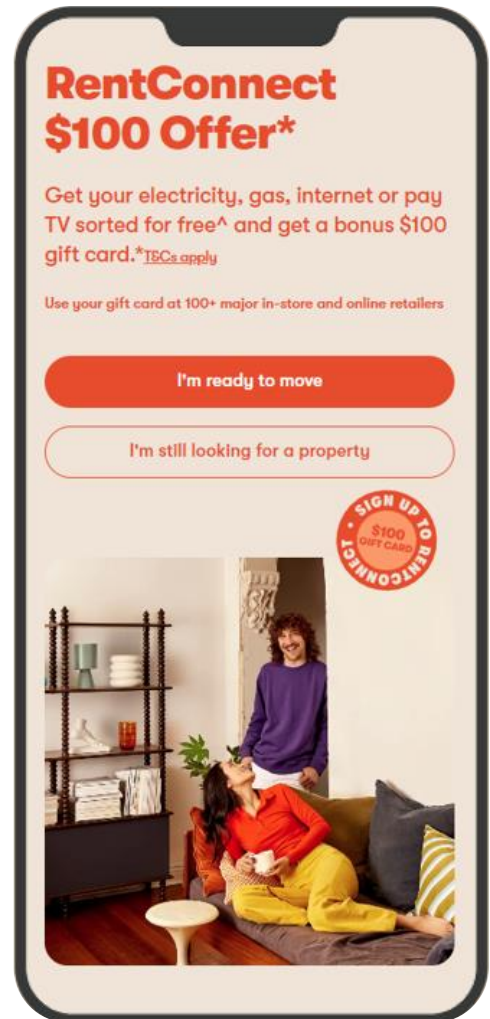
RentConnect
$100 Offer*

Get your electricity, gas, internet or pay TV sorted for free^ and get a bonus $100 gift card.*T&Cs apply

Use your gift card at 100+ major in-store and online retailers

I'm ready to move

I'm still looking for a property

SIGN UP TO RENTCONNECT
$100 GIFT CARD